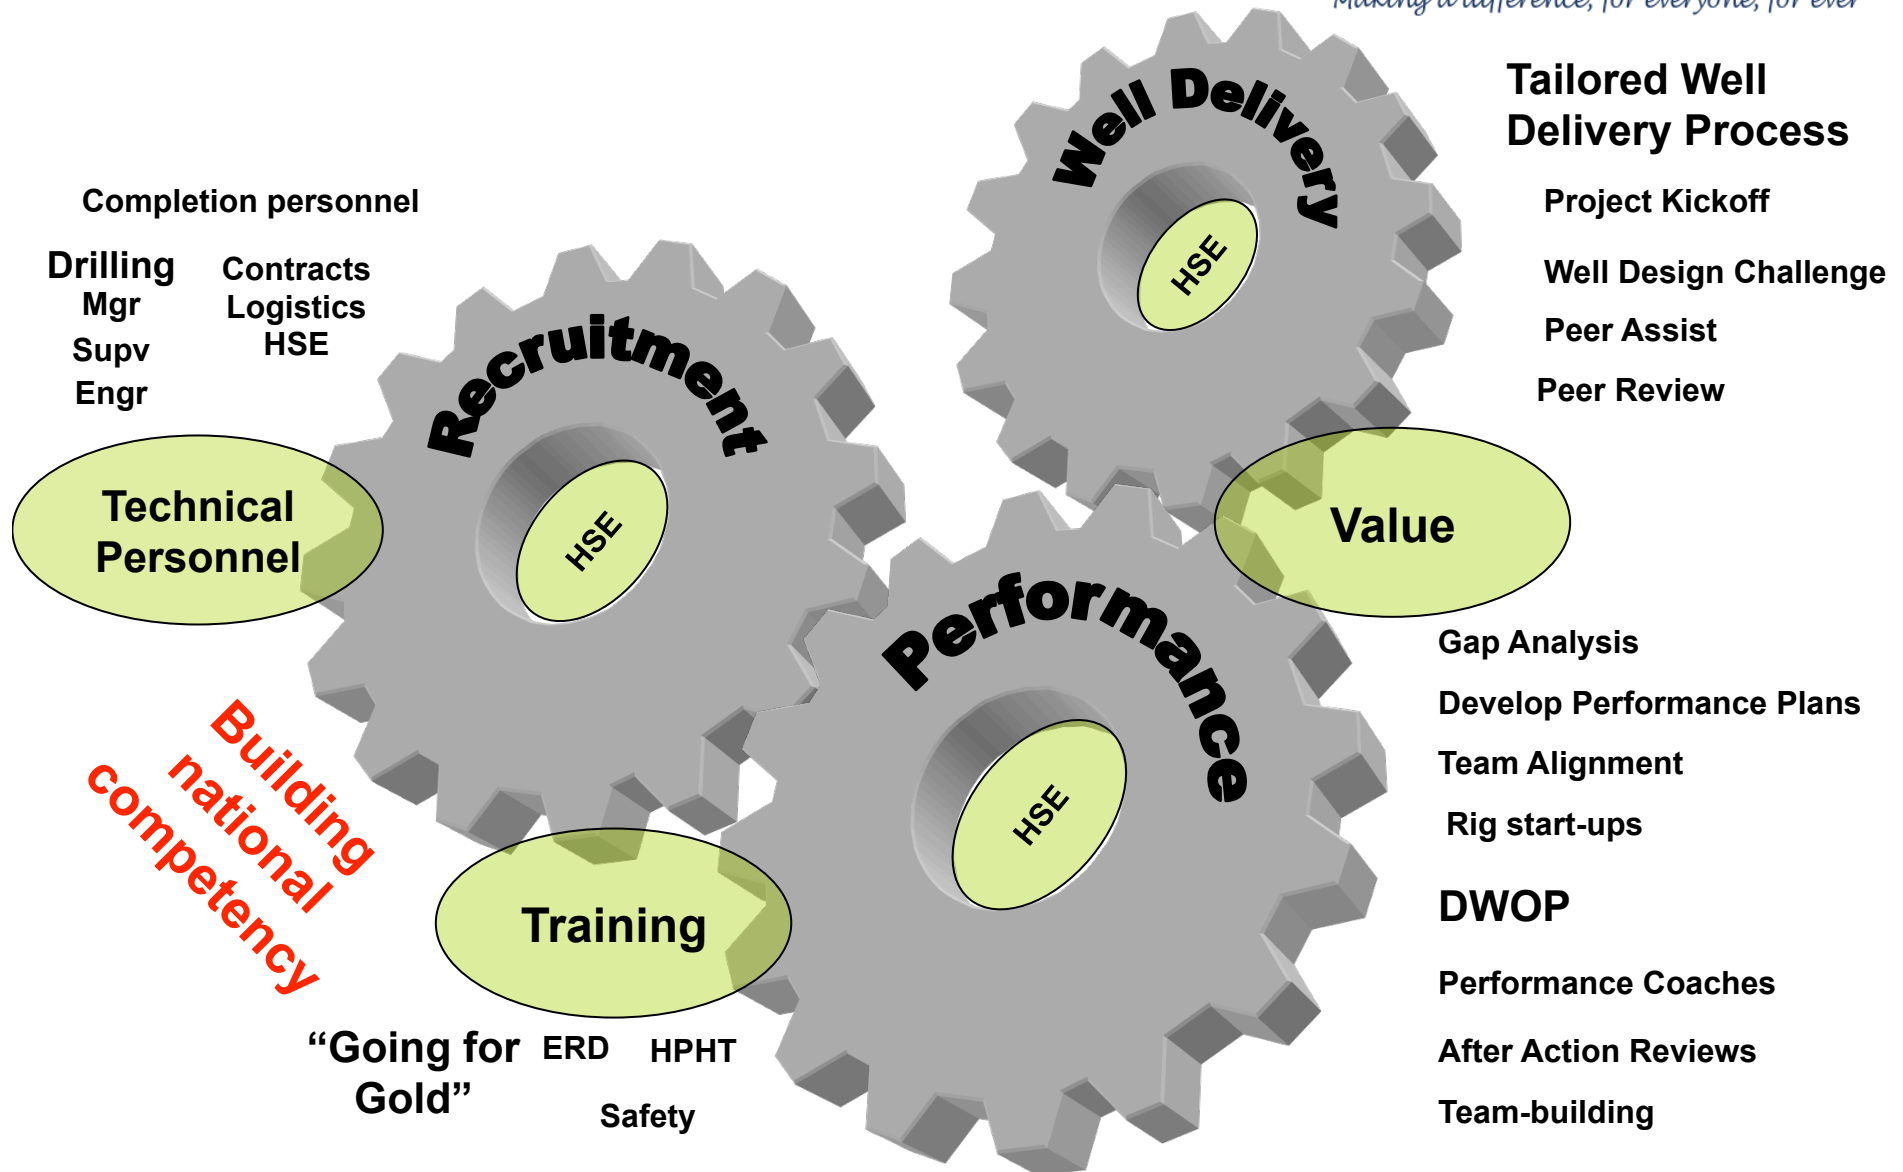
Making a difference, for everyone, for ever

Tailored Well Delivery Process

Project Kickoff

Well Design Challenge

Peer Assist

Peer Review

Well Delivery

HSE

Completion personnel

Drilling
Mgr
Supv
Engr

Contracts
Logistics
HSE

Recruitment

HSE

Technical Personnel

Value

Performance

HSE

Gap Analysis

Develop Performance Plans

Team Alignment

Rig start-ups

DWOP

Performance Coaches

After Action Reviews

Team-building

Building national competency

Training

"Going for Gold"

ERD

HPHT

Safety